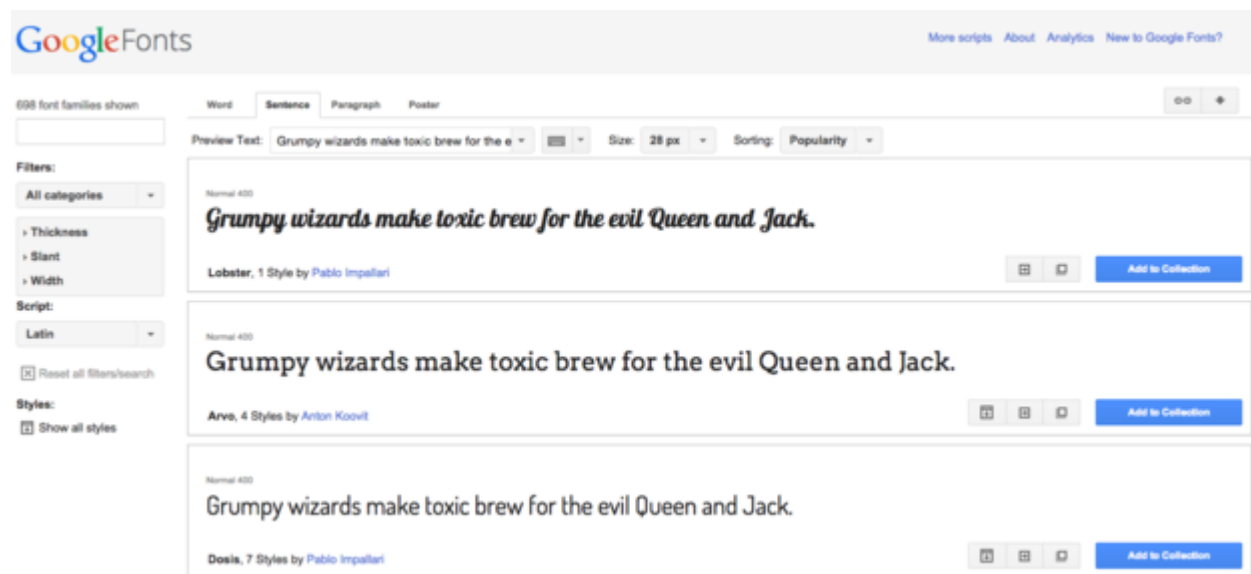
Google Fonts

More scripts About Analytics New to Google Fonts?

698 font families shown

Filters:

All categories

Thickness
Slant
Width

Script:

Latin

Reset all filters/search

Styles:

Show all styles

Word Sentence Paragraph Poster

Preview Text: Grumpy wizards make toxic brew for the e

Size: 28 px

Sorting: Popularity

Normal 400

Grumpy wizards make toxic brew for the evil Queen and Jack.

Lobster, 1 Style by Pablo Impallari

Add to Collection

Normal 400

Grumpy wizards make toxic brew for the evil Queen and Jack.

Arvo, 4 Styles by Anton Koovit

Add to Collection

Normal 400

Grumpy wizards make toxic brew for the evil Queen and Jack.

Dosis, 7 Styles by Pablo Impallari

Add to Collection